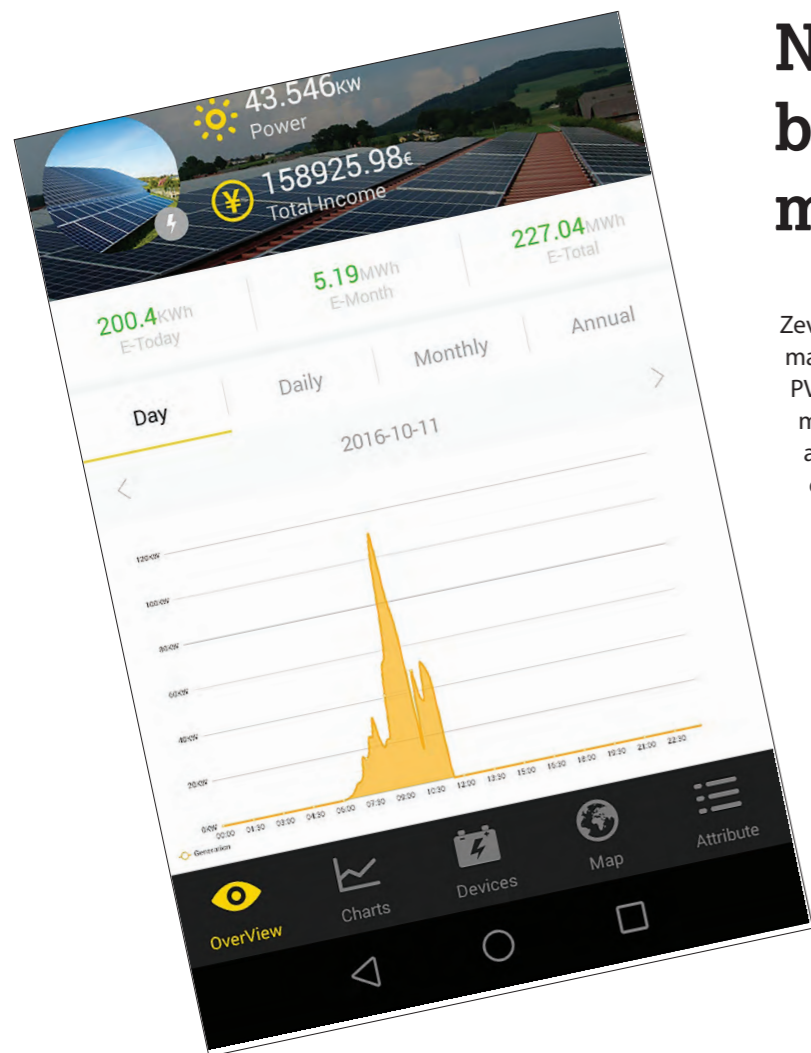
43.546KW
Power
158925.98€
Total Income
200.4KWh
E-Today
5.19MWh
E-Month
227.04MWh
E-Total
Day
Daily
Monthly
Annual
2016-10-11
120KW
100KW
80KW
60KW
40KW
20KW
0.0KW
00:00 01:30 03:00 04:30 06:00 07:30 09:00 10:30 12:00 13:30 15:00 16:30 18:00 19:30 21:00 22:30
Generation
OverView
Charts
Devices
Map
Attribute

N
b
m

Zew
ma
PV
m
a
c